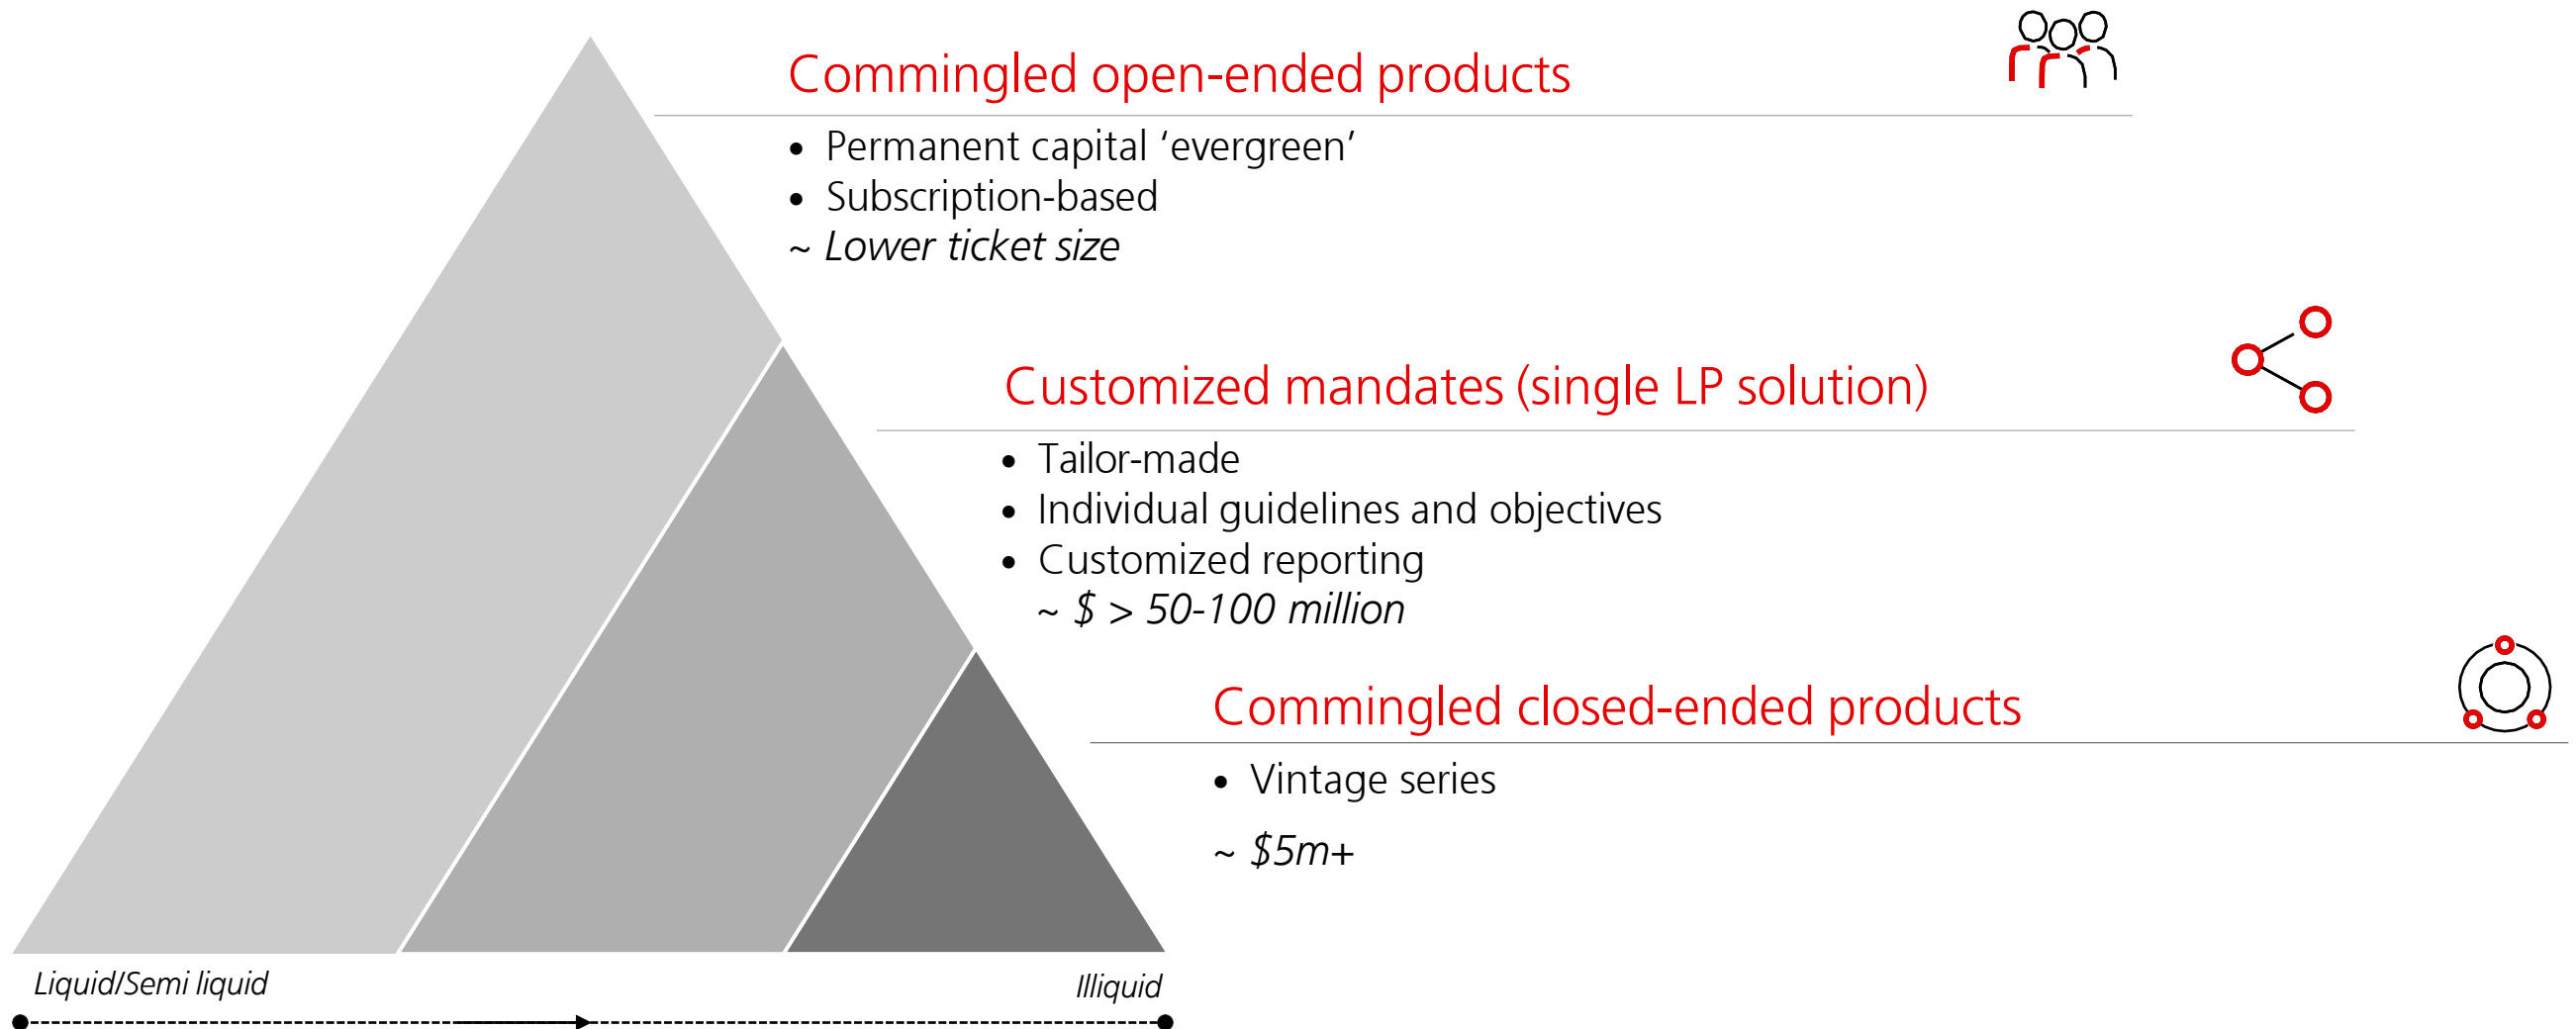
Commingled open-ended products

- Permanent capital ‘evergreen’
- Subscription-based

~ *Lower ticket size*

Customized mandates (single LP solution)

- Tailor-made
- Individual guidelines and objectives
- Customized reporting

~ *$ > 50-100 million*

Commingled closed-ended products

- Vintage series

~ *$5m+*

*Liquid/Semi liquid*

*Illiquid*